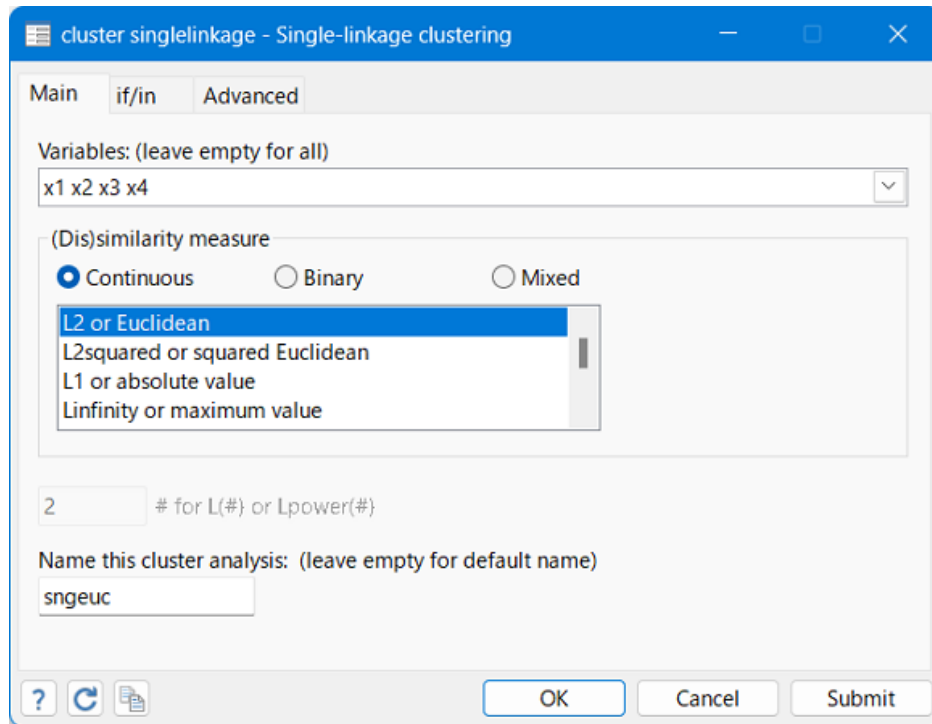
cluster singlelinkage - Single-linkage clustering

Main
if/in
Advanced

Variables: (leave empty for all)
x1 x2 x3 x4

(Dis)similarity measure
Continuous
Binary
Mixed

L2 or Euclidean
L2squared or squared Euclidean
L1 or absolute value
Linfinity or maximum value

2
# for L(#) or Lpower(#)

Name this cluster analysis: (leave empty for default name)
sngeuc

?
OK
Cancel
Submit